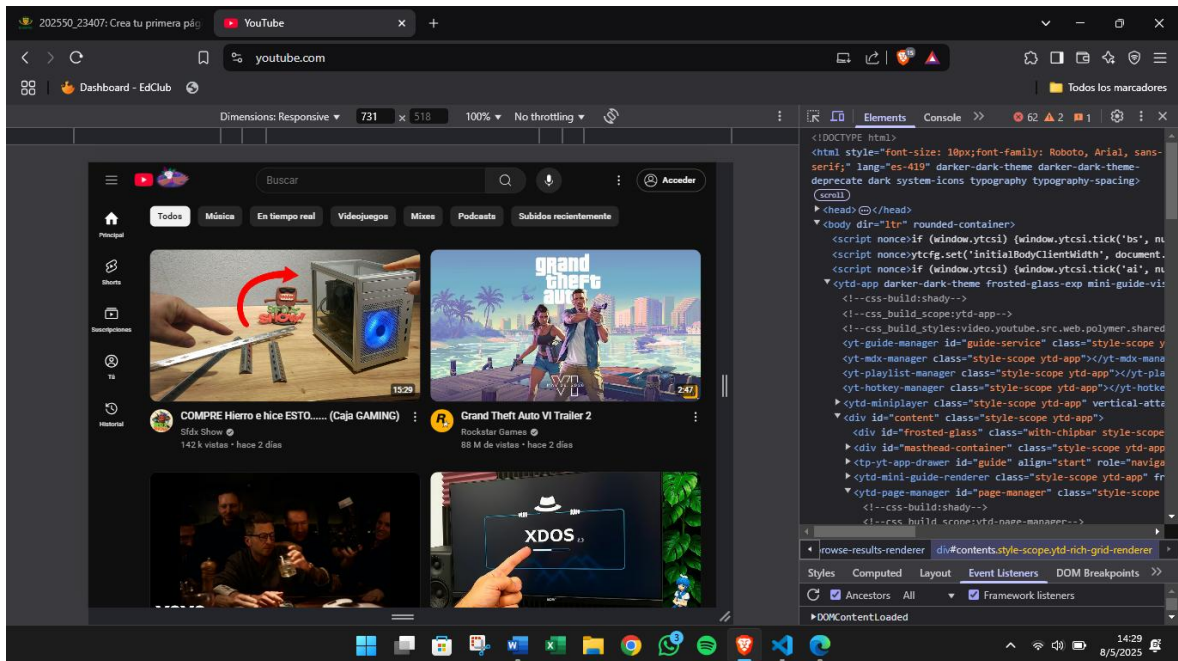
202550_23407: Crea tu primera pág
YouTube
youtube.com
Dashboard - EdClub
Todos los marcadores
Dimensions: Responsive 731 x 518 100% No throttling
Elements Console 62 2 1

Buscar
Acceder
Principal
Shorts
Suscripciones
Tú
Historial
Todos Música En tiempo real Videojuegos Mixes Podcasts Subidos recientemente
15:29
COMPRE Hierro e hice ESTO...... (Caja GAMING)
Sfdx Show
142 k vistas • hace 2 días
2:47
Grand Theft Auto VI Trailer 2
Rockstar Games
88 M de vistas • hace 2 días
XDOS

<!DOCTYPE html>
<html style="font-size: 10px;font-family: Roboto, Arial, sans-serif;" lang="es-419" darker-dark-theme darker-dark-theme-deprecate dark system-icons typography typography-spacing>
scroll
▶<head>⋯</head>
▼<body dir="ltr" rounded-container>
<script nonce>if (window.ytcsi) {window.ytcsi.tick('bs', nu
<script nonce>ytcfg.set('initialBodyClientWidth', document.
<script nonce>if (window.ytcsi) {window.ytcsi.tick('ai', nu
▼<ytd-app darker-dark-theme frosted-glass-exp mini-guide-vis
<!--css-build:shady-->
<!--css_build_scope:ytd-app-->
<!--css_build_styles:video.youtube.src.web.polymer.shared
<yt-guide-manager id="guide-service" class="style-scope y
<yt-mdx-manager class="style-scope ytd-app"></yt-mdx-mana
<yt-playlist-manager class="style-scope ytd-app"></yt-pla
<yt-hotkey-manager class="style-scope ytd-app"></yt-hotke
▶<ytd-miniplayer class="style-scope ytd-app" vertical-atta
▼<div id="content" class="style-scope ytd-app">
<div id="frosted-glass" class="with-chipbar style-scope
▶<div id="masthead-container" class="style-scope ytd-app
▶<tp-yt-app-drawer id="guide" align="start" role="naviga
▶<ytd-mini-guide-renderer class="style-scope ytd-app" fr
▼<ytd-page-manager id="page-manager" class="style-scope
<!--css-build:shady-->
<!--css_build_scope:ytd-page-manager-->
rowse-results-renderer div#contents.style-scope.ytd-rich-grid-renderer
Styles Computed Layout Event Listeners DOM Breakpoints
Ancestors All Framework listeners
▶DOMContentLoaded
14:29
8/5/2025